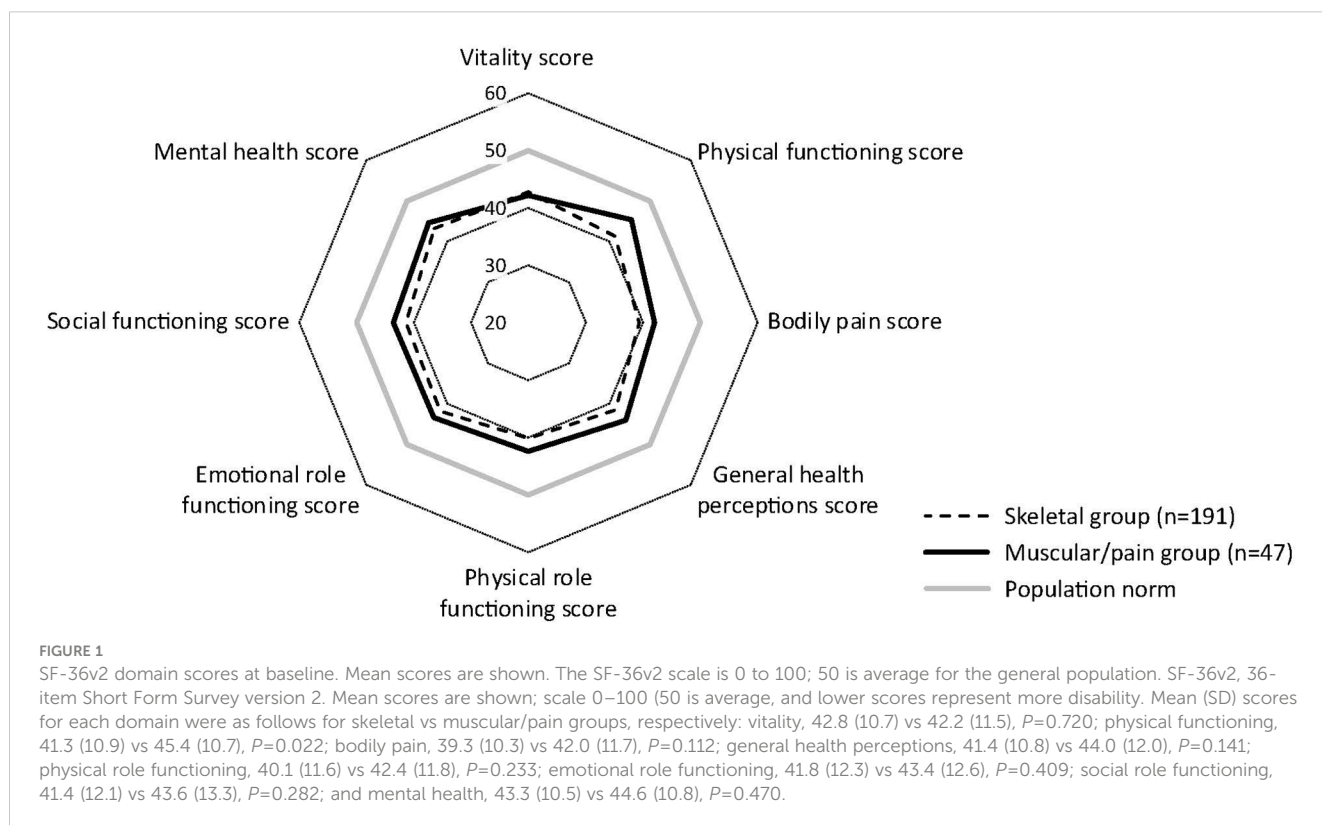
Vitality score

60

50

40

30

20

Mental health score

Physical functioning score

Social functioning score

Bodily pain score

Emotional role functioning score

General health perceptions score

Physical role functioning score

Skeletal group (n=191)

Muscular/pain group (n=47)

Population norm

FIGURE 1

SF-36v2 domain scores at baseline. Mean scores are shown. The SF-36v2 scale is 0 to 100; 50 is average for the general population. SF-36v2, 36-item Short Form Survey version 2. Mean scores are shown; scale 0–100 (50 is average, and lower scores represent more disability. Mean (SD) scores for each domain were as follows for skeletal vs muscular/pain groups, respectively: vitality, 42.8 (10.7) vs 42.2 (11.5), $P$=0.720; physical functioning, 41.3 (10.9) vs 45.4 (10.7), $P$=0.022; bodily pain, 39.3 (10.3) vs 42.0 (11.7), $P$=0.112; general health perceptions, 41.4 (10.8) vs 44.0 (12.0), $P$=0.141; physical role functioning, 40.1 (11.6) vs 42.4 (11.8), $P$=0.233; emotional role functioning, 41.8 (12.3) vs 43.4 (12.6), $P$=0.409; social role functioning, 41.4 (12.1) vs 43.6 (13.3), $P$=0.282; and mental health, 43.3 (10.5) vs 44.6 (10.8), $P$=0.470.